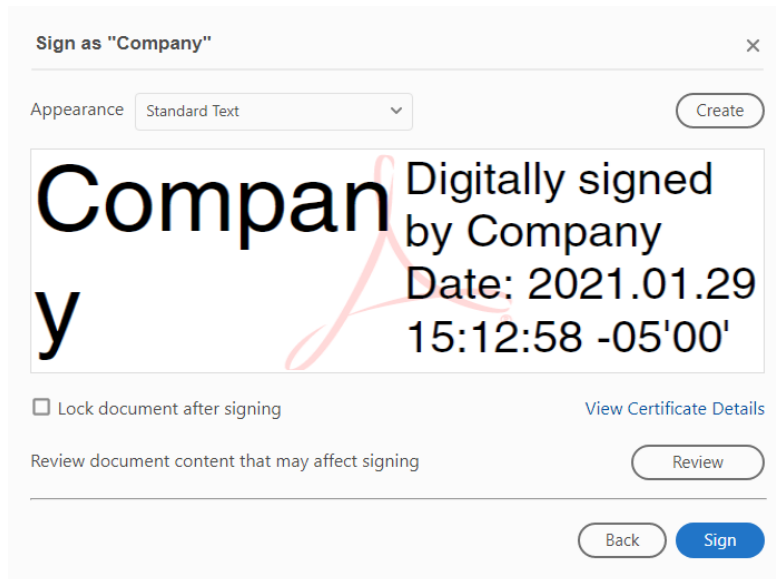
Sign as "Company"

×

Appearance Standard Text

Create

Compan
y

Digitally signed by Company Date: 2021.01.29 15:12:58 -05'00'

Lock document after signing

View Certificate Details

Review document content that may affect signing

Review

Back

Sign